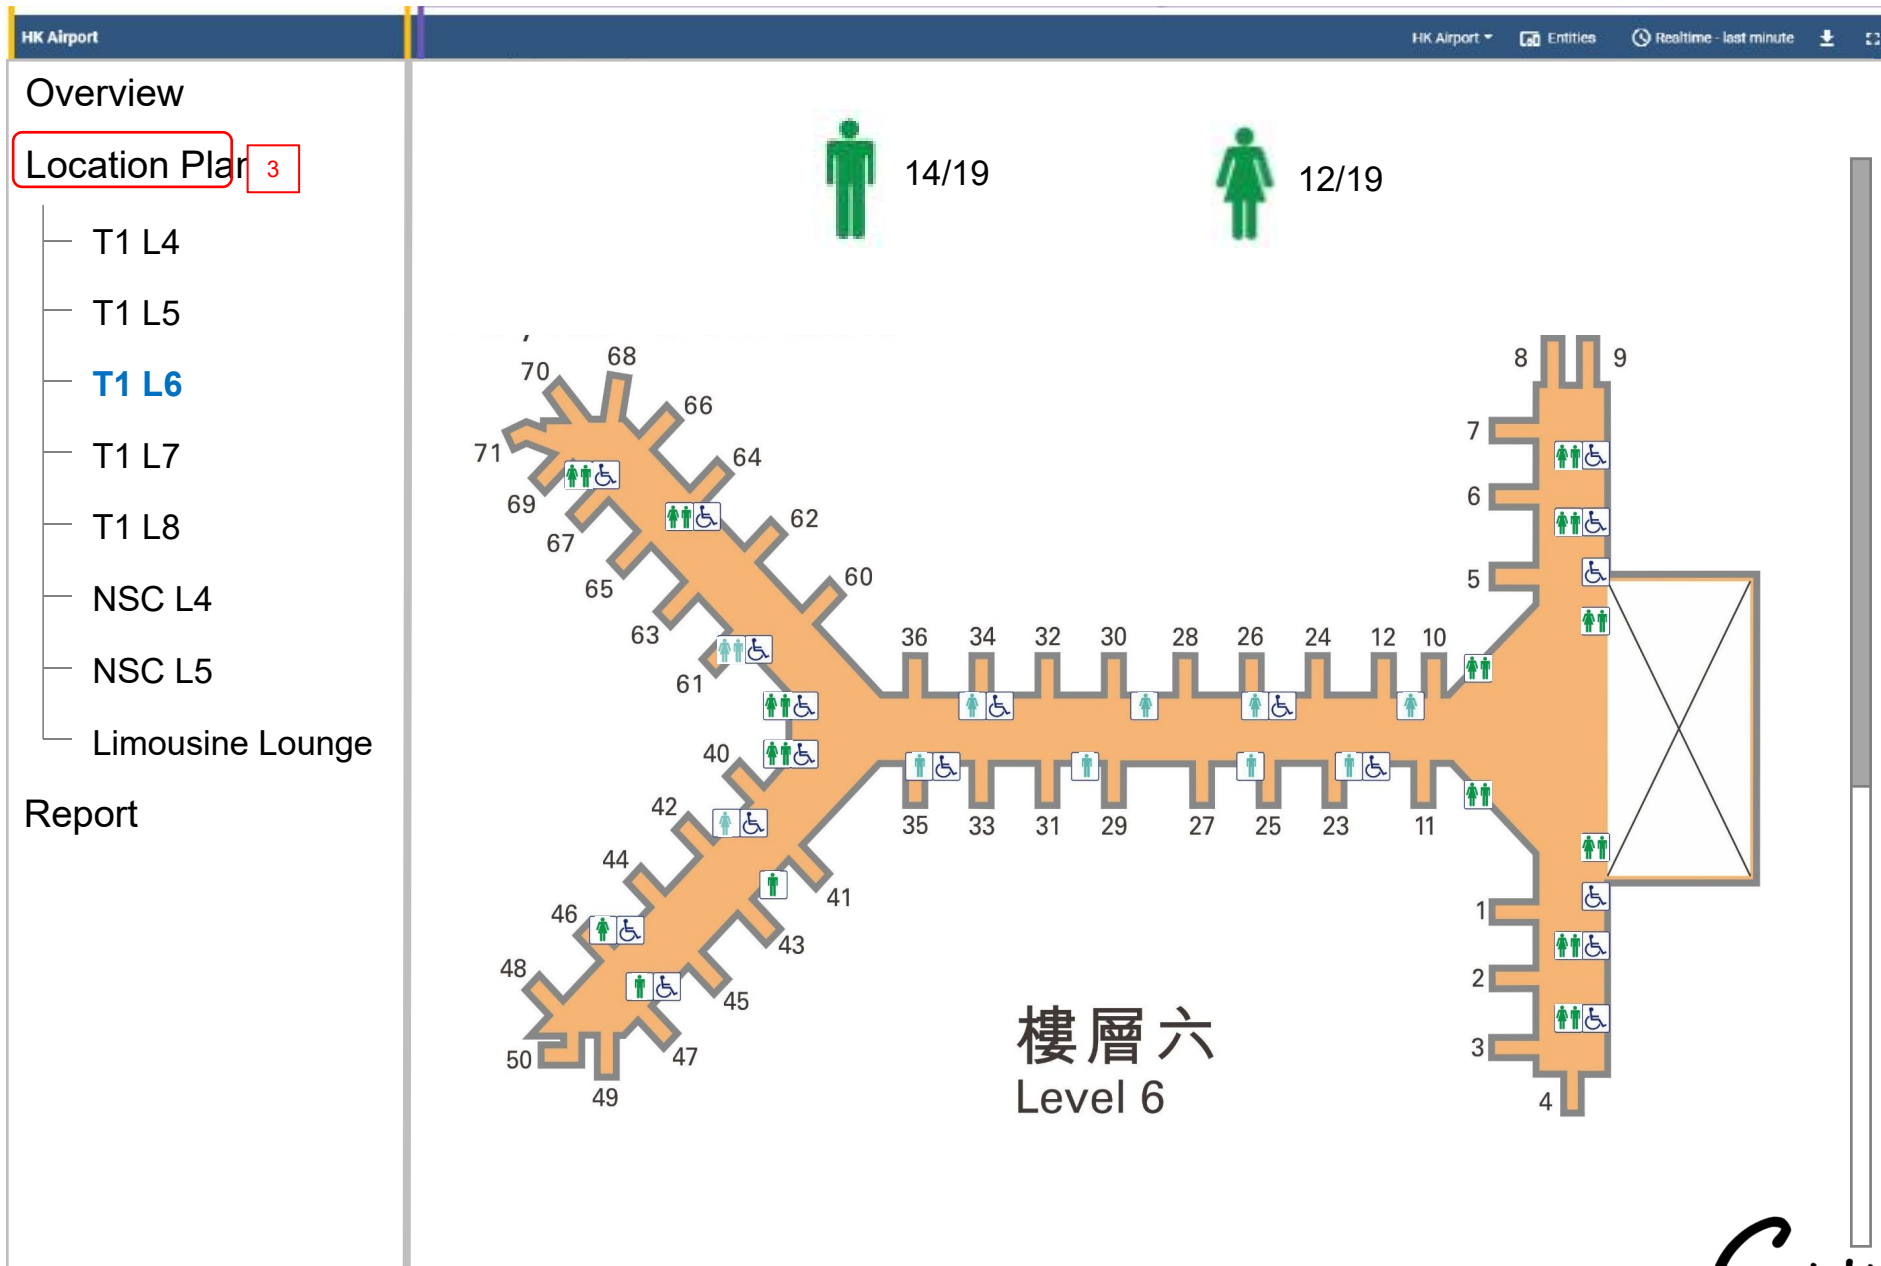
HK Airport

HK Airport ▾ Entities Realtime - last minute

Overview

Location Plan 3

T1 L4

T1 L5

T1 L6

T1 L7

T1 L8

NSC L4

NSC L5

Limousine Lounge

Report

14/19

12/19

70 68 66 64 62 60 71 69 67 65 63 61

36 34 32 30 28 26 24 12 10

35 33 31 29 27 25 23 11

40 42 44 46 48 50 49 47 45 43 41

8 9 7 6 5 1 2 3 4

樓層六
Level 6